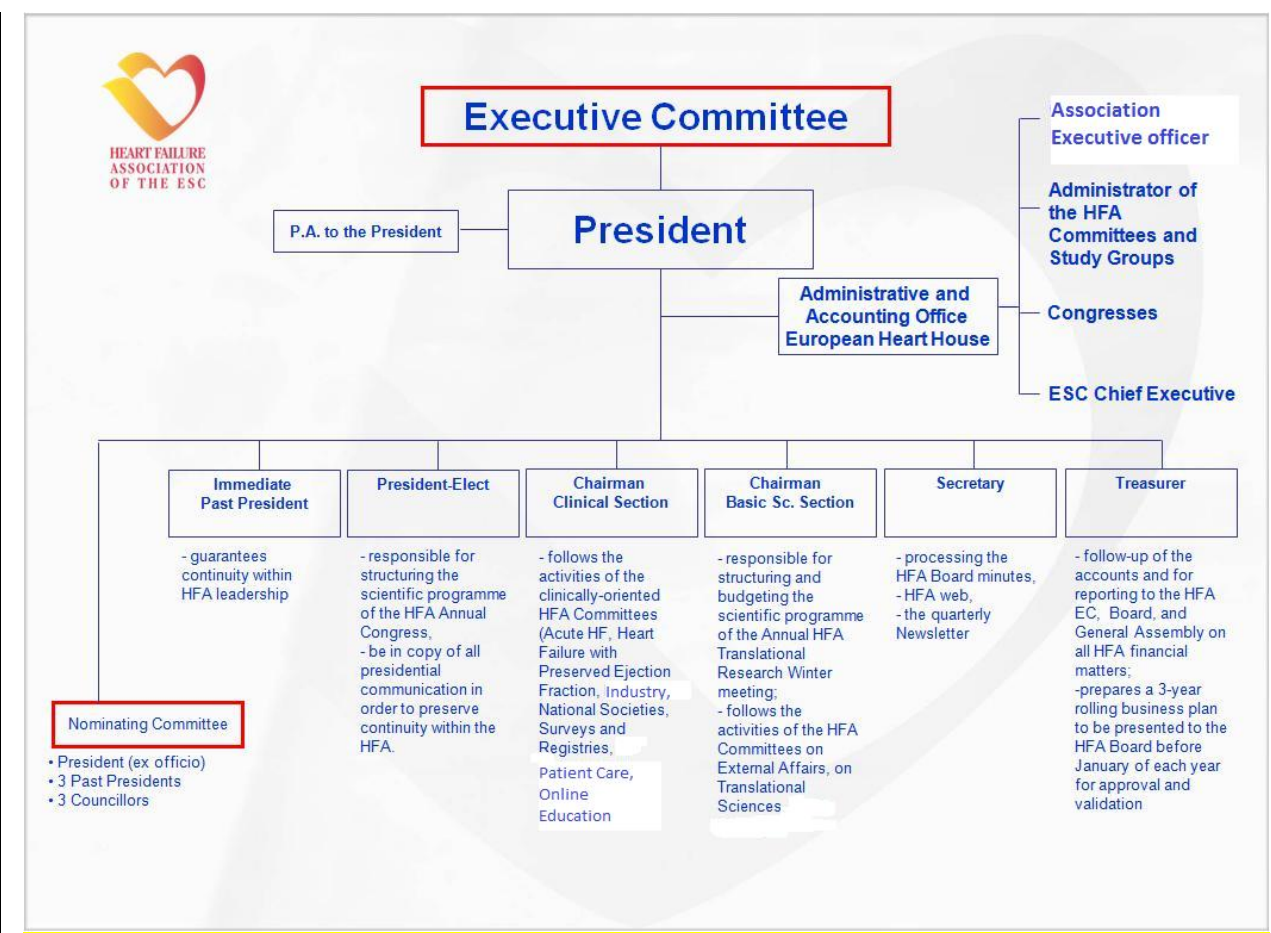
HEART FAILURE ASSOCIATION OF THE ESC

Executive Committee

Association Executive officer

Administrator of the HFA Committees and Study Groups

Congresses

ESC Chief Executive

P.A. to the President

President

Administrative and Accounting Office European Heart House

Immediate Past President

- guarantees continuity within HFA leadership

President-Elect

- responsible for structuring the scientific programme of the HFA Annual Congress,
- be in copy of all presidential communication in order to preserve continuity within the HFA.

Chairman Clinical Section

- follows the activities of the clinically-oriented HFA Committees (Acute HF, Heart Failure with Preserved Ejection Fraction, Industry, National Societies, Surveys and Registries, Patient Care, Online Education

Chairman Basic Sc. Section

- responsible for structuring and budgeting the scientific programme of the Annual HFA Translational Research Winter meeting;
- follows the activities of the HFA Committees on External Affairs, on Translational Sciences

Secretary

- processing the HFA Board minutes,
- HFA web,
- the quarterly Newsletter

Treasurer

- follow-up of the accounts and for reporting to the HFA EC, Board, and General Assembly on all HFA financial matters;
-prepares a 3-year rolling business plan to be presented to the HFA Board before January of each year for approval and validation

Nominating Committee

• President (ex officio)
• 3 Past Presidents
• 3 Councillors